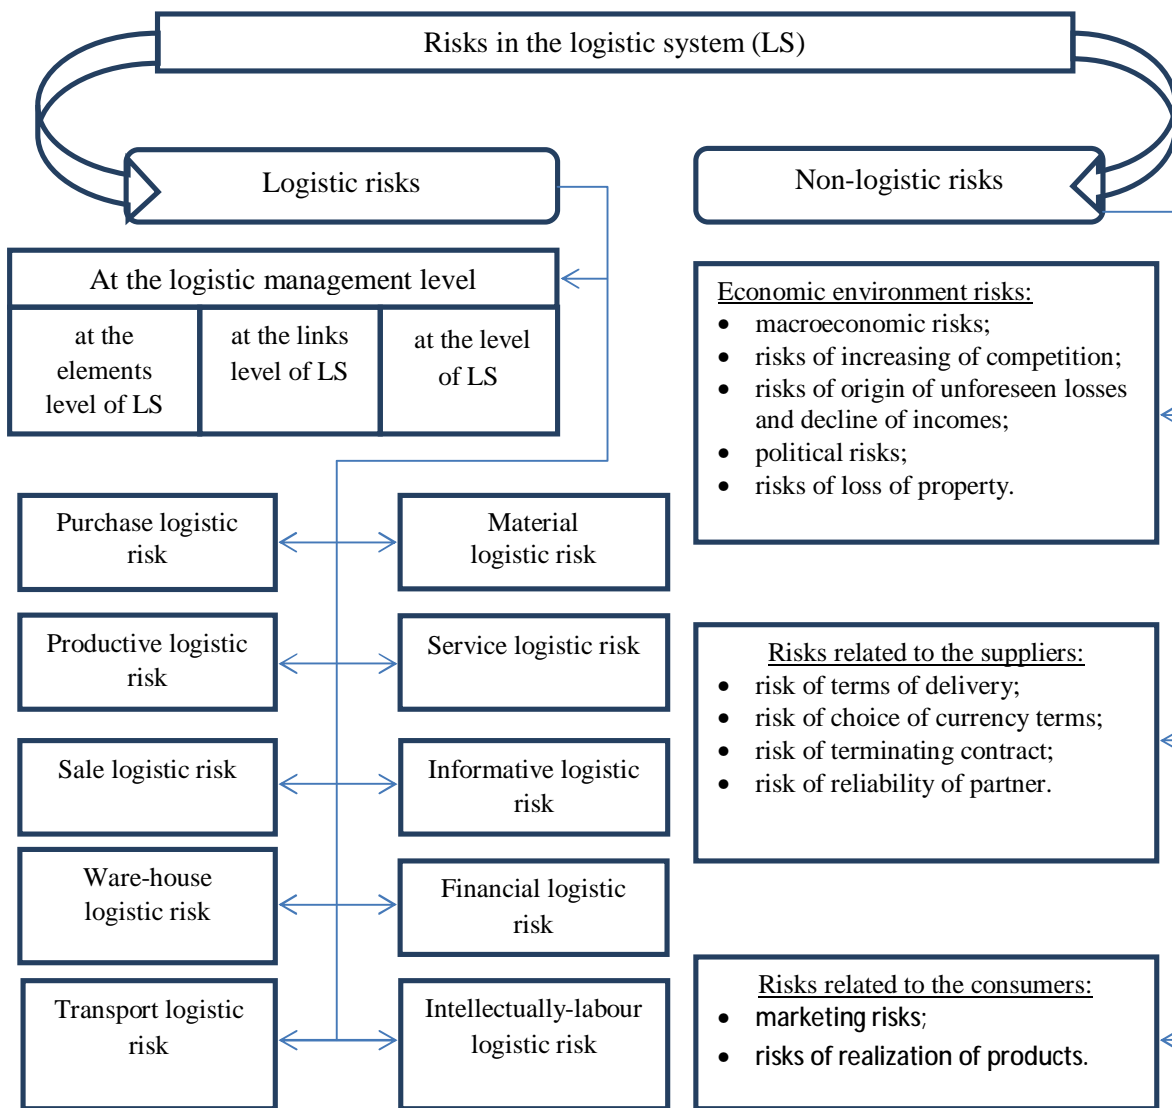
Risks in the logistic system (LS)

Logistic risks

Non-logistic risks

At the logistic management level

| at the elements level of LS | at the links level of LS | at the level of LS |
|---|---|---|

Economic environment risks:
- macroeconomic risks;
- risks of increasing of competition;
- risks of origin of unforeseen losses and decline of incomes;
- political risks;
- risks of loss of property.

Purchase logistic risk

Material logistic risk

Productive logistic risk

Service logistic risk

Risks related to the suppliers:
- risk of terms of delivery;
- risk of choice of currency terms;
- risk of terminating contract;
- risk of reliability of partner.

Sale logistic risk

Informative logistic risk

Ware-house logistic risk

Financial logistic risk

Transport logistic risk

Intellectually-labour logistic risk

Risks related to the consumers:
- marketing risks;
- risks of realization of products.